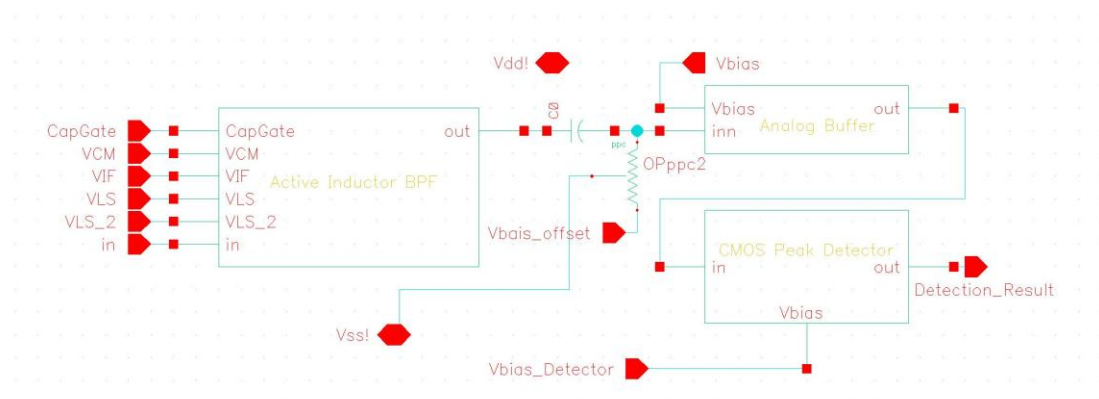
Vdd!
Vbias
C0
Vbias
out
inn
Analog Buffer
CapGate
VCM
VIF
VLS
VLS_2
in
CapGate
VCM
VIF
VLS
VLS_2
in
Active Inductor BPF
out
ppc
OPppc2
Vbais_offset
CMOS Peak Detector
in
out
Detection_Result
Vbias
Vss!
Vbias_Detector